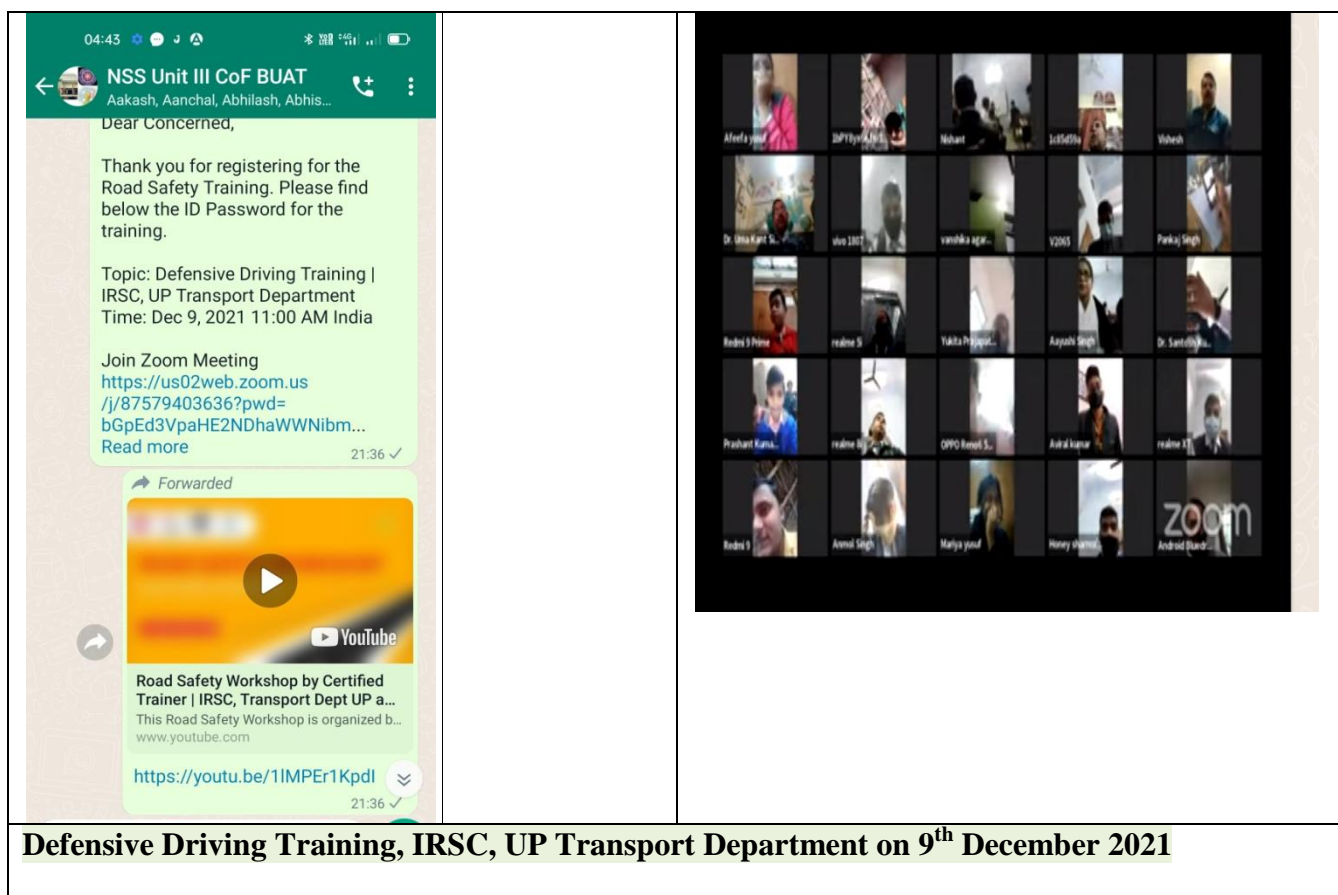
04:43

NSS Unit III CoF BUAT
Aakash, Aanchal, Abhilash, Abhis...

Dear Concerned,

Thank you for registering for the Road Safety Training. Please find below the ID Password for the training.

Topic: Defensive Driving Training | IRSC, UP Transport Department
Time: Dec 9, 2021 11:00 AM India

Join Zoom Meeting
https://us02web.zoom.us/j/87579403636?pwd=bGpEd3VpaHE2NDhaWWNibm...
Read more
21:36

Forwarded

YouTube

Road Safety Workshop by Certified Trainer | IRSC, Transport Dept UP a...
This Road Safety Workshop is organized b...
www.youtube.com

https://youtu.be/1lMPEr1Kpdl
21:36

Afeefa yousf | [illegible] | Nishant | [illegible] | Vishesh
Dr. Uma Kant Si... | vivo 1807 | vanshika agar... | V2065 | Pankaj Singh
Redmi 9 Prime | realme 5i | Yukita Prajapat... | Aayushi Singh | Dr. Santosh Ku...
Prashant Kuma... | realme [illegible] | OPPO Reno6 S... | Aviral kumar | realme X7
Redmi 9 | Anmol Singh | Mariya yousf | Honey sharma | Android Bluedr...

zoom

Defensive Driving Training, IRSC, UP Transport Department on 9$^{th}$ December 2021